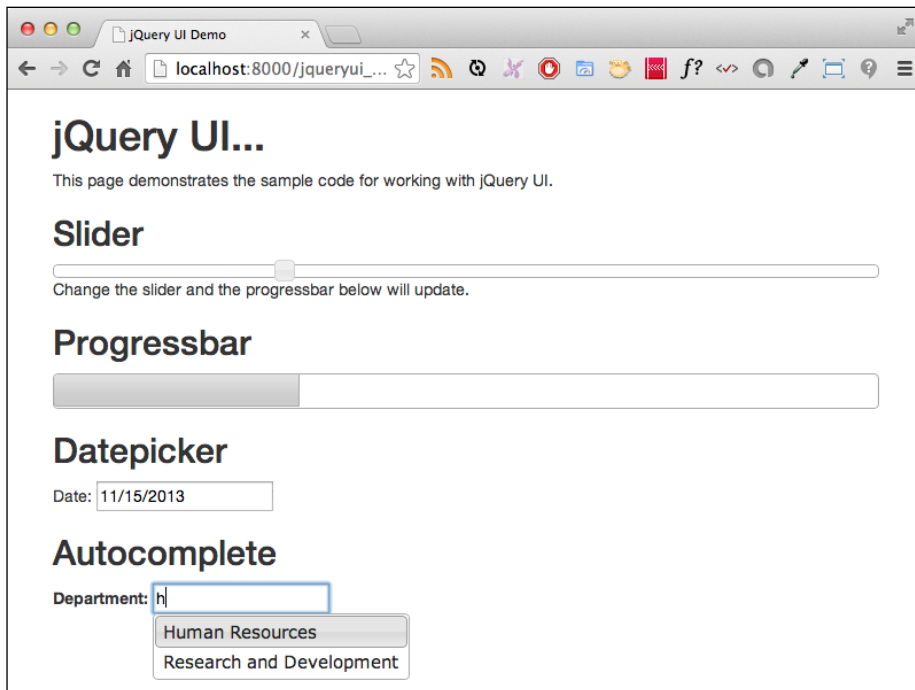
jQuery UI Demo

localhost:8000/jqueryui_...

jQuery UI...

This page demonstrates the sample code for working with jQuery UI.

Slider

Change the slider and the progressbar below will update.

Progressbar

Datepicker

Date: 11/15/2013

Autocomplete

Department: h

Human Resources

Research and Development